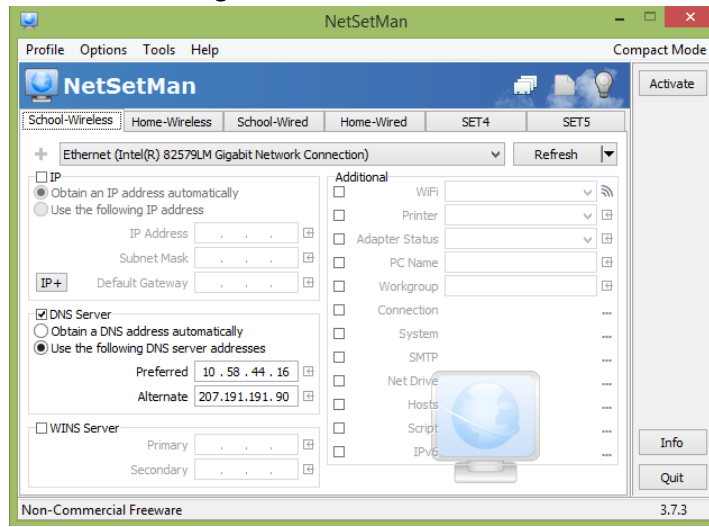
NetSetMan

Profile Options Tools Help

Compact Mode

NetSetMan

Activate

School-Wireless | Home-Wireless | School-Wired | Home-Wired | SET4 | SET5

Ethernet (Intel(R) 82579LM Gigabit Network Connection)

Refresh

IP
Obtain an IP address automatically
Use the following IP address

IP Address . . .
Subnet Mask . . .
IP+ Default Gateway . . .

DNS Server
Obtain a DNS address automatically
Use the following DNS server addresses

Preferred 10 . 58 . 44 . 16
Alternate 207.191.191.90

WINS Server
Primary . . .
Secondary . . .

Additional
WiFi
Printer
Adapter Status
PC Name
Workgroup
Connection
System
SMTP
Net Drive
Hosts
Script
IPv6

Info

Quit

Non-Commercial Freeware

3.7.3